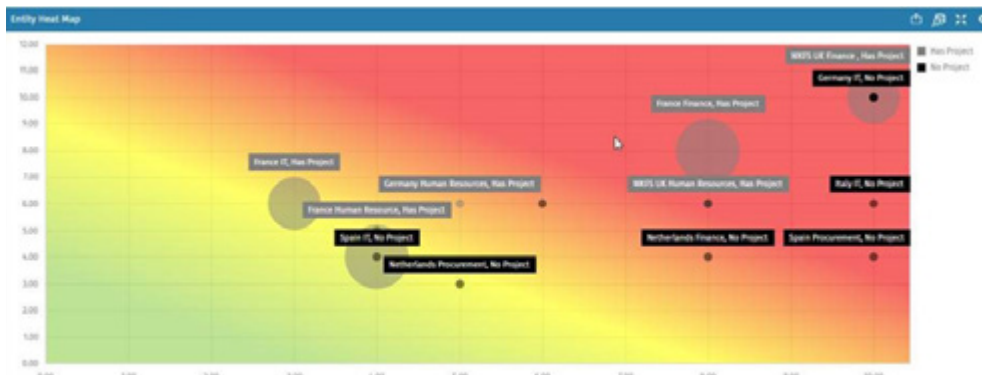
Entity Heat Map

12.00
11.00
10.00
9.00
8.00
7.00
6.00
5.00
4.00
3.00
2.00
1.00
0.00

Has Project
No Project

WKRS UK Finance , Has Project
Germany IT, No Project
France Finance, Has Project
France IT, Has Project
Germany Human Resources, Has Project
WKRS UK Human Resources, Has Project
Italy IT, No Project
France Human Resource, Has Project
Spain IT, No Project
Netherlands Finance, No Project
Spain Procurement, No Project
Netherlands Procurement, No Project